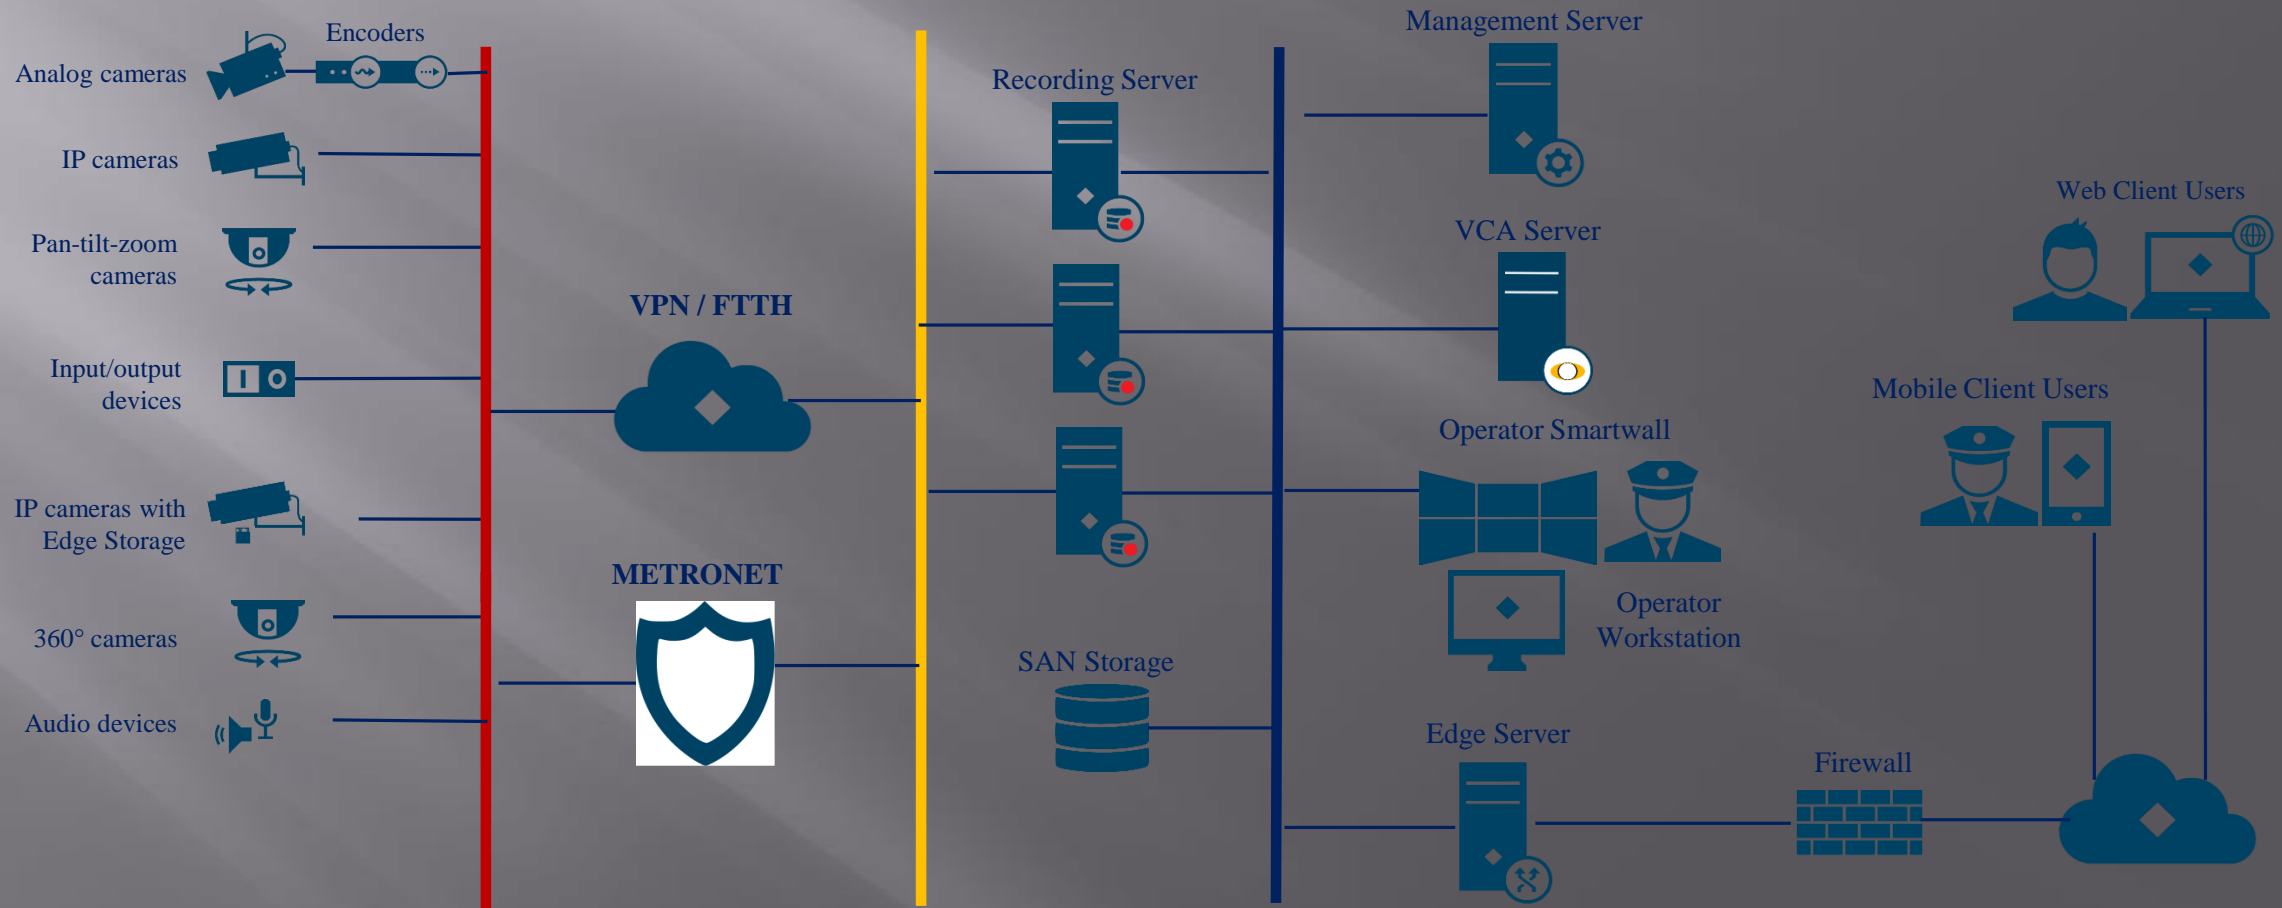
Encoders
Analog cameras
IP cameras
Pan-tilt-zoom cameras
Input/output devices
IP cameras with Edge Storage
360° cameras
Audio devices
VPN / FTTH
METRONET
Recording Server
SAN Storage
Management Server
VCA Server
Operator Smartwall
Operator Workstation
Edge Server
Web Client Users
Mobile Client Users
Firewall